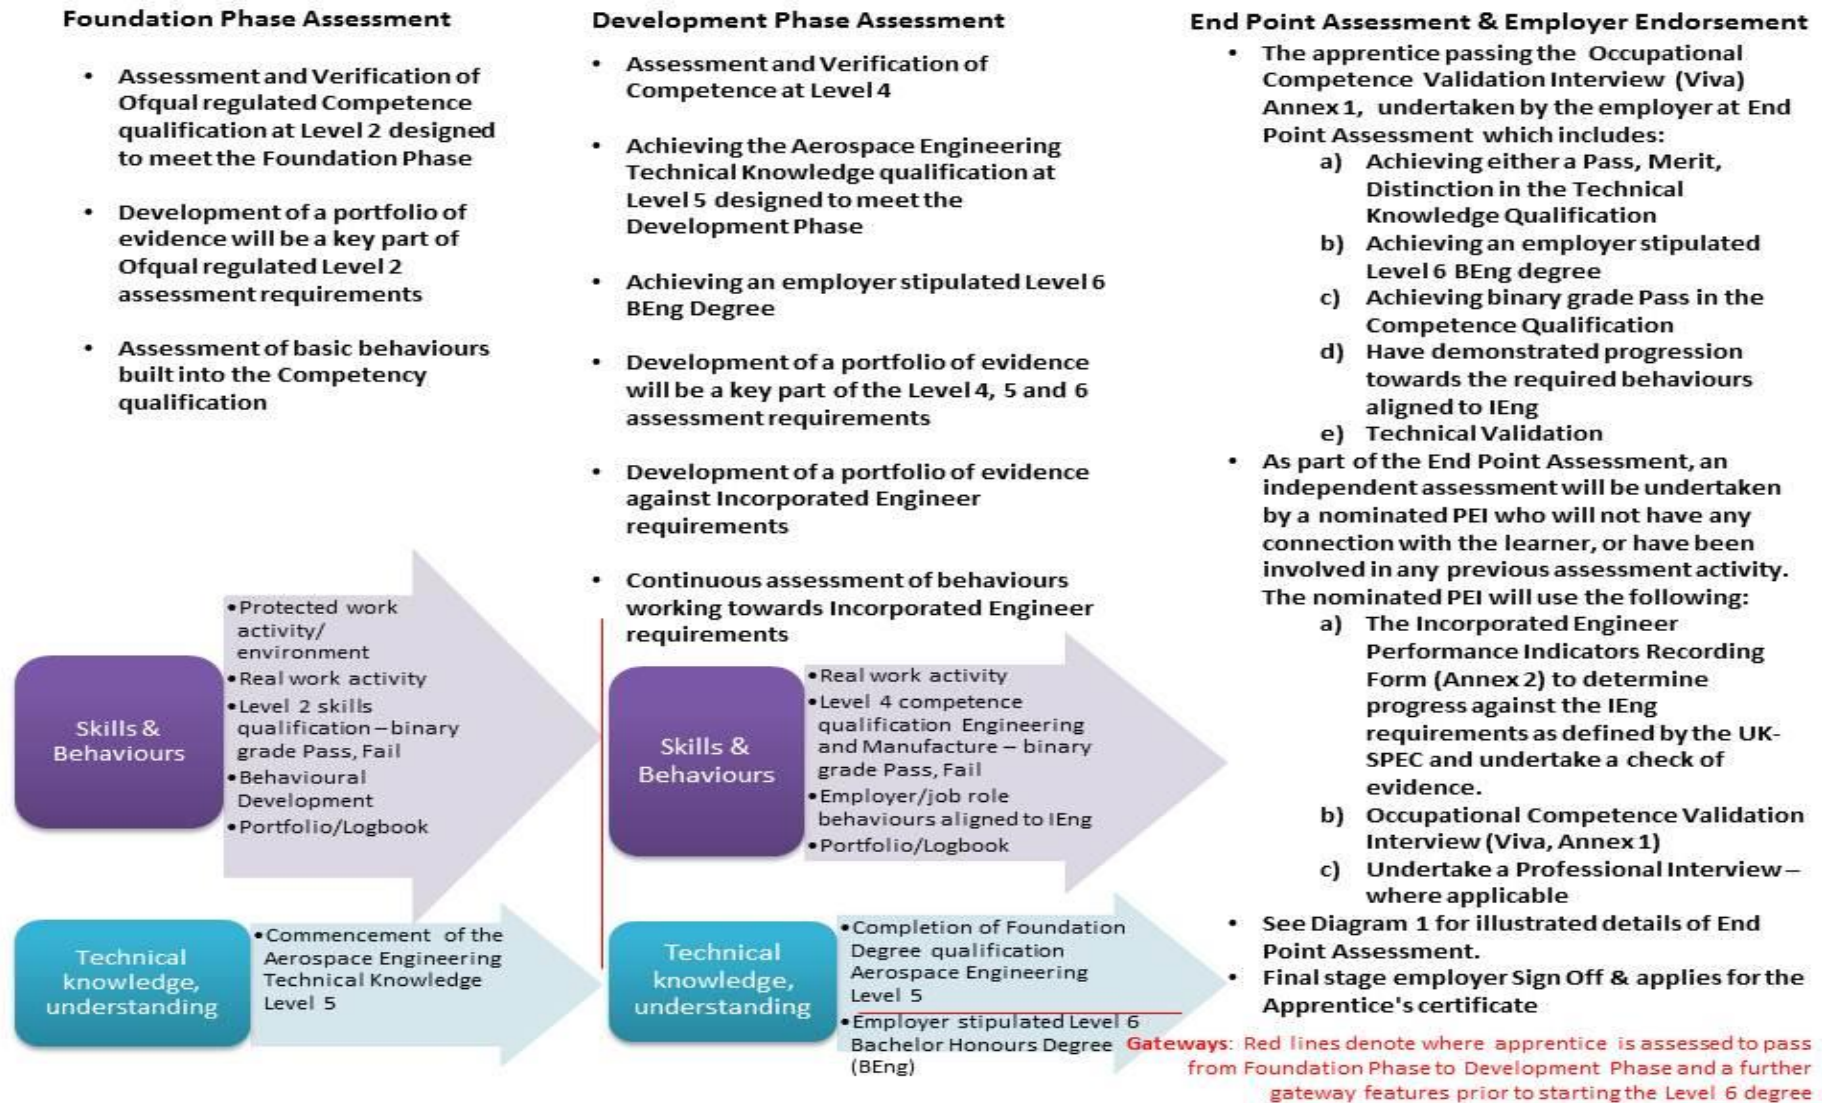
Foundation Phase Assessment

- Assessment and Verification of Ofqual regulated Competence qualification at Level 2 designed to meet the Foundation Phase

- Development of a portfolio of evidence will be a key part of Ofqual regulated Level 2 assessment requirements

- Assessment of basic behaviours built into the Competency qualification

Skills & Behaviours

- Protected work activity/ environment
- Real work activity
- Level 2 skills qualification – binary grade Pass, Fail
- Behavioural Development
- Portfolio/Logbook

Technical knowledge, understanding

- Commencement of the Aerospace Engineering Technical Knowledge Level 5

Development Phase Assessment

- Assessment and Verification of Competence at Level 4

- Achieving the Aerospace Engineering Technical Knowledge qualification at Level 5 designed to meet the Development Phase

- Achieving an employer stipulated Level 6 BEng Degree

- Development of a portfolio of evidence will be a key part of the Level 4, 5 and 6 assessment requirements

- Development of a portfolio of evidence against Incorporated Engineer requirements

- Continuous assessment of behaviours working towards Incorporated Engineer requirements

Skills & Behaviours

- Real work activity
- Level 4 competence qualification Engineering and Manufacture – binary grade Pass, Fail
- Employer/job role behaviours aligned to IEng
- Portfolio/Logbook

Technical knowledge, understanding

- Completion of Foundation Degree qualification Aerospace Engineering Level 5
- Employer stipulated Level 6 Bachelor Honours Degree (BEng)

End Point Assessment & Employer Endorsement

- The apprentice passing the Occupational Competence Validation Interview (Viva) Annex 1, undertaken by the employer at End Point Assessment which includes:
a) Achieving either a Pass, Merit, Distinction in the Technical Knowledge Qualification
b) Achieving an employer stipulated Level 6 BEng degree
c) Achieving binary grade Pass in the Competence Qualification
d) Have demonstrated progression towards the required behaviours aligned to IEng
e) Technical Validation
- As part of the End Point Assessment, an independent assessment will be undertaken by a nominated PEI who will not have any connection with the learner, or have been involved in any previous assessment activity. The nominated PEI will use the following:
a) The Incorporated Engineer Performance Indicators Recording Form (Annex 2) to determine progress against the IEng requirements as defined by the UK-SPEC and undertake a check of evidence.
b) Occupational Competence Validation Interview (Viva, Annex 1)
c) Undertake a Professional Interview – where applicable
- See Diagram 1 for illustrated details of End Point Assessment.
- Final stage employer Sign Off & applies for the Apprentice's certificate

Gateways: Red lines denote where apprentice is assessed to pass from Foundation Phase to Development Phase and a further gateway features prior to starting the Level 6 degree